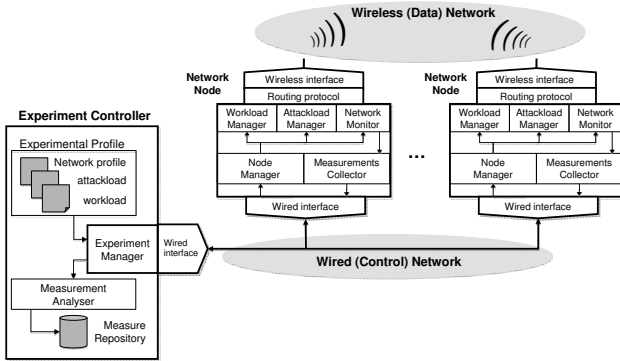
Wireless (Data) Network

Network Node

Wireless interface

Routing protocol

Workload Manager

Attackload Manager

Network Monitor

Node Manager

Measurements Collector

Wired interface

...

Network Node

Wireless interface

Routing protocol

Workload Manager

Attackload Manager

Network Monitor

Node Manager

Measurements Collector

Wired interface

Experiment Controller

Experimental Profile

Network profile

attackload

workload

Experiment Manager

Wired interface

Wired (Control) Network

Measurement Analyser

Measure Repository